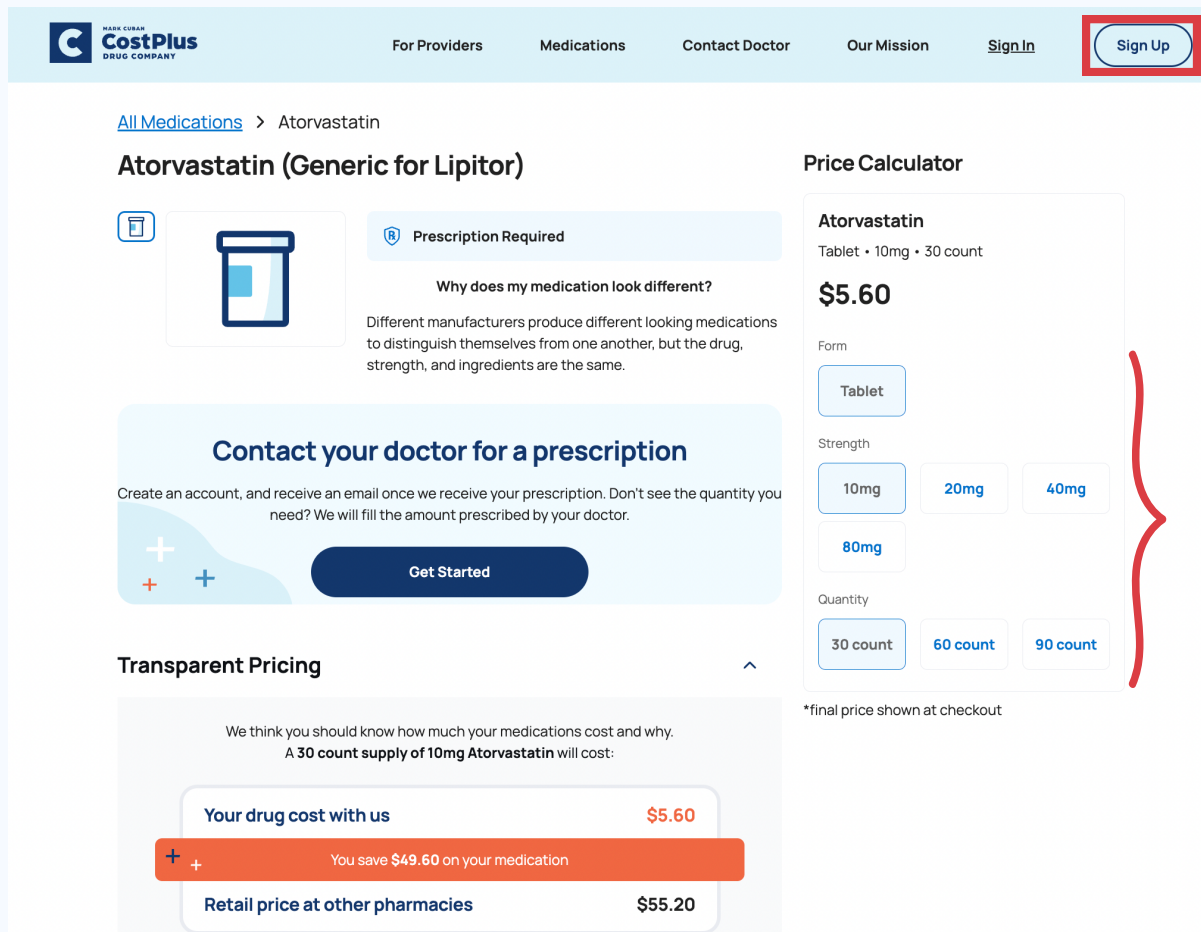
MARK CUBAN CostPlus DRUG COMPANY

For Providers Medications Contact Doctor Our Mission Sign In Sign Up

All Medications > Atorvastatin

Atorvastatin (Generic for Lipitor)

Prescription Required

Why does my medication look different?

Different manufacturers produce different looking medications to distinguish themselves from one another, but the drug, strength, and ingredients are the same.

Contact your doctor for a prescription

Create an account, and receive an email once we receive your prescription. Don't see the quantity you need? We will fill the amount prescribed by your doctor.

Get Started

Transparent Pricing

We think you should know how much your medications cost and why.
A **30 count supply of 10mg Atorvastatin** will cost:

Your drug cost with us $5.60

You save **$49.60** on your medication

Retail price at other pharmacies $55.20

Price Calculator

Atorvastatin

Tablet • 10mg • 30 count

$5.60

Form

Tablet

Strength

10mg 20mg 40mg

80mg

Quantity

30 count 60 count 90 count

*final price shown at checkout